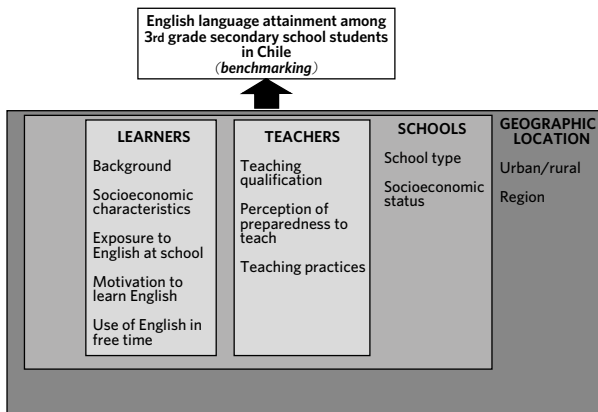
English language attainment among 3rd grade secondary school students in Chile
(benchmarking)

LEARNERS

Background

Socioeconomic characteristics

Exposure to English at school

Motivation to learn English

Use of English in free time

TEACHERS

Teaching qualification

Perception of preparedness to teach

Teaching practices

SCHOOLS

School type

Socioeconomic status

GEOGRAPHIC LOCATION

Urban/rural

Region